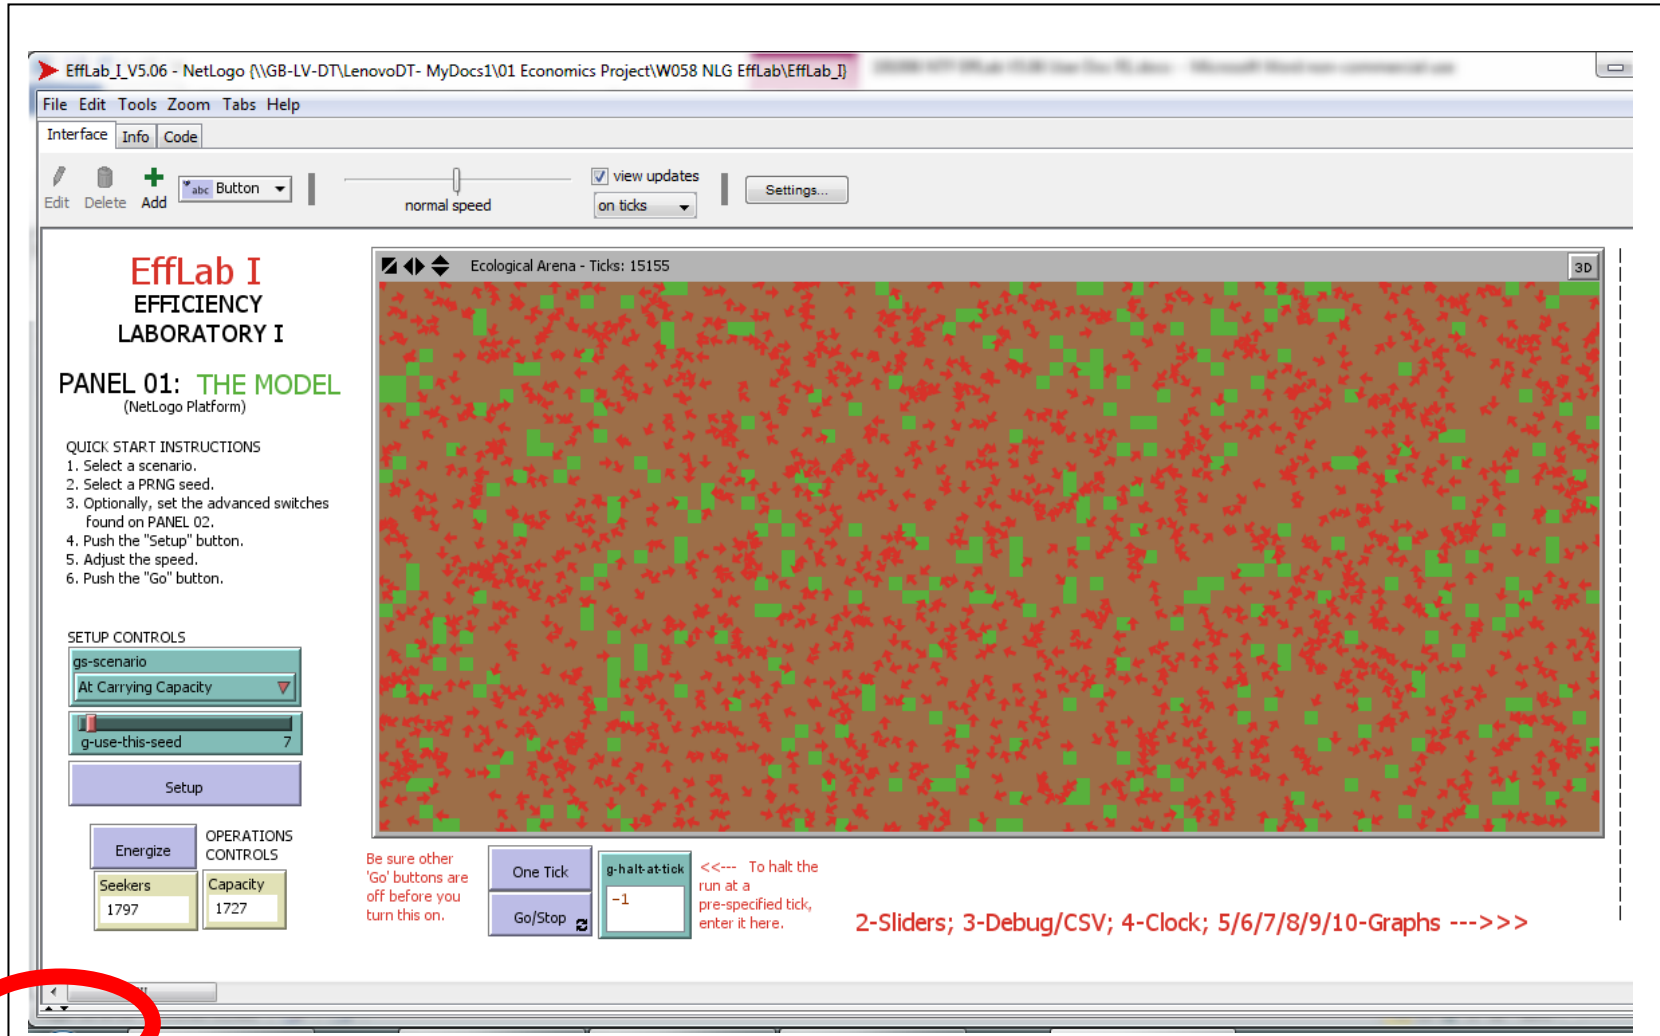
EffLab_I_V5.06 - NetLogo {\\GB-LV-DT\LenovoDT- MyDocs1\01 Economics Project\W058 NLG EffLab\EffLab_I} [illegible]

File Edit Tools Zoom Tabs Help

Interface Info Code

Edit Delete Add Button

normal speed

view updates

on ticks

Settings...

EffLab I
EFFICIENCY
LABORATORY I

PANEL 01: THE MODEL
(NetLogo Platform)

QUICK START INSTRUCTIONS
1. Select a scenario.
2. Select a PRNG seed.
3. Optionally, set the advanced switches found on PANEL 02.
4. Push the "Setup" button.
5. Adjust the speed.
6. Push the "Go" button.

SETUP CONTROLS

gs-scenario

At Carrying Capacity

g-use-this-seed 7

Setup

Energize

OPERATIONS CONTROLS

Seekers
1797

Capacity
1727

Ecological Arena - Ticks: 15155

3D

Be sure other 'Go' buttons are off before you turn this on.

One Tick

Go/Stop

g-halt-at-tick
-1

<<--- To halt the run at a pre-specified tick, enter it here.

2-Sliders; 3-Debug/CSV; 4-Clock; 5/6/7/8/9/10-Graphs --->>>